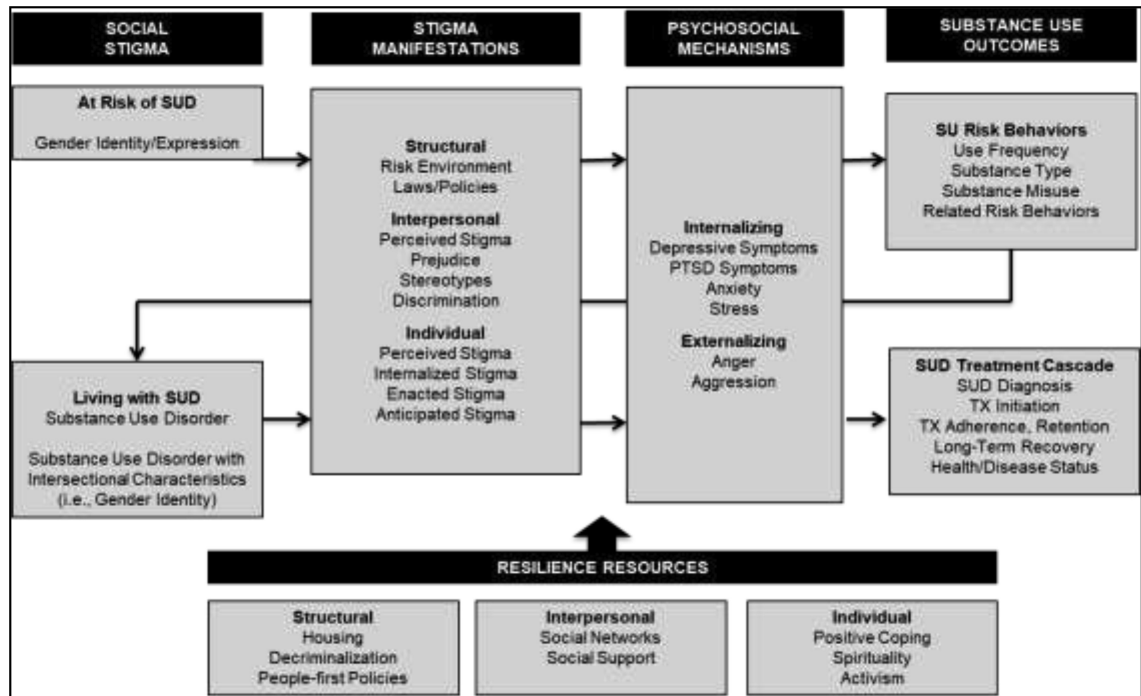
SOCIAL STIGMA

STIGMA MANIFESTATIONS

PSYCHOSOCIAL MECHANISMS

SUBSTANCE USE OUTCOMES

At Risk of SUD

Gender Identity/Expression

Structural
Risk Environment
Laws/Policies

Interpersonal
Perceived Stigma
Prejudice
Stereotypes
Discrimination

Individual
Perceived Stigma
Internalized Stigma
Enacted Stigma
Anticipated Stigma

Internalizing
Depressive Symptoms
PTSD Symptoms
Anxiety
Stress

Externalizing
Anger
Aggression

SU Risk Behaviors
Use Frequency
Substance Type
Substance Misuse
Related Risk Behaviors

Living with SUD
Substance Use Disorder

Substance Use Disorder with Intersectional Characteristics (i.e., Gender Identity)

SUD Treatment Cascade
SUD Diagnosis
TX Initiation
TX Adherence, Retention
Long-Term Recovery
Health/Disease Status

RESILIENCE RESOURCES

Structural
Housing
Decriminalization
People-first Policies

Interpersonal
Social Networks
Social Support

Individual
Positive Coping
Spirituality
Activism